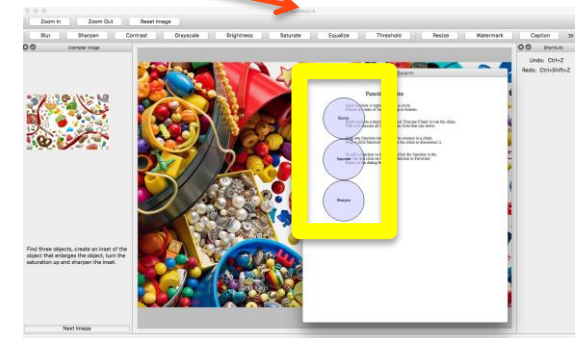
Zoom In Zoom Out Reset Image

Blur Sharpen Contrast Grayscale Brightness Saturate Equalize Threshold Resize Watermark Caption

Example Image

Find three objects, create an inset of the object that enlarges the object, turn the saturation up and sharpen the inset.

Next Image

Search

Functions

Blur

Saturate

Sharpen

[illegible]

Shortcuts

Undo: Ctrl+Z
Redo: Ctrl+Shift+Z